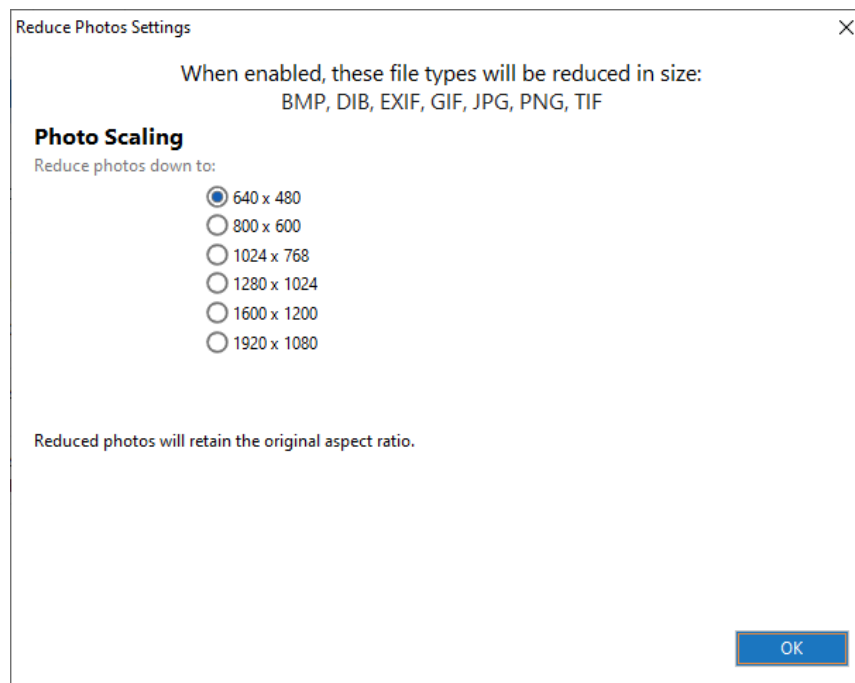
Reduce Photos Settings

When enabled, these file types will be reduced in size:
BMP, DIB, EXIF, GIF, JPG, PNG, TIF

Photo Scaling

Reduce photos down to:

640 x 480
800 x 600
1024 x 768
1280 x 1024
1600 x 1200
1920 x 1080

Reduced photos will retain the original aspect ratio.

OK